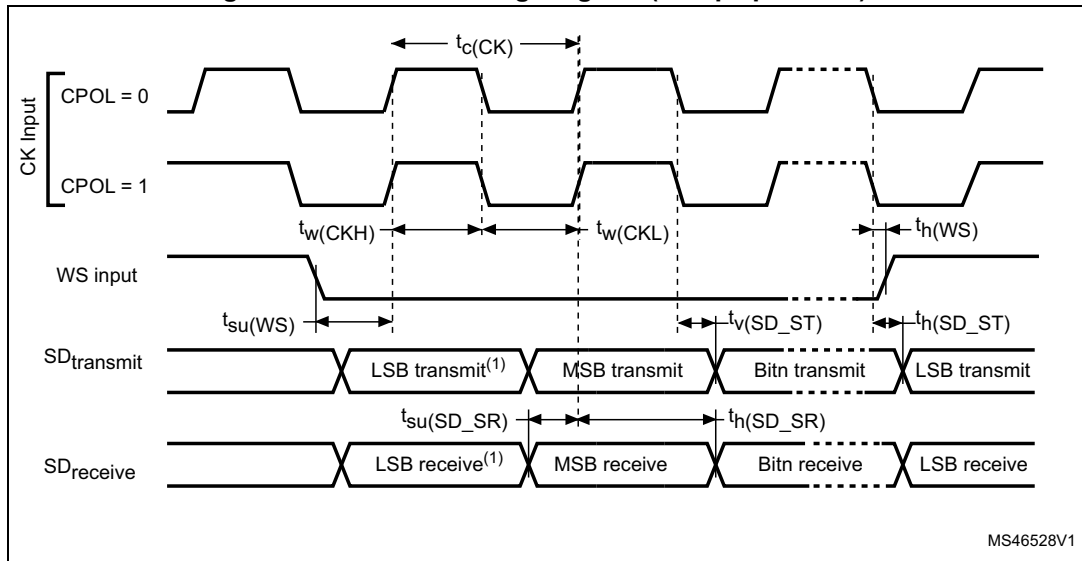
$t_{c(CK)}$

CK Input

CPOL = 0

CPOL = 1

$t_{w(CKH)}$

$t_{w(CKL)}$

$t_{h(WS)}$

WS input

$t_{su(WS)}$

$t_{v(SD\_ST)}$

$t_{h(SD\_ST)}$

$SD_{transmit}$

LSB transmit$^{(1)}$

MSB transmit

Bitn transmit

LSB transmit

$t_{su(SD\_SR)}$

$t_{h(SD\_SR)}$

$SD_{receive}$

LSB receive$^{(1)}$

MSB receive

Bitn receive

LSB receive

MS46528V1